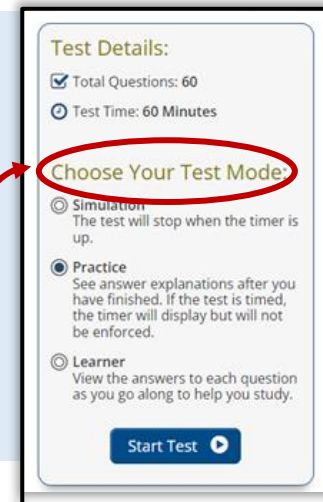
Test Details:

Total Questions: 60

Test Time: 60 Minutes

Choose Your Test Mode:

Simulation
The test will stop when the timer is up.

Practice
See answer explanations after you have finished. If the test is timed, the timer will display but will not be enforced.

Learner
View the answers to each question as you go along to help you study.

Start Test